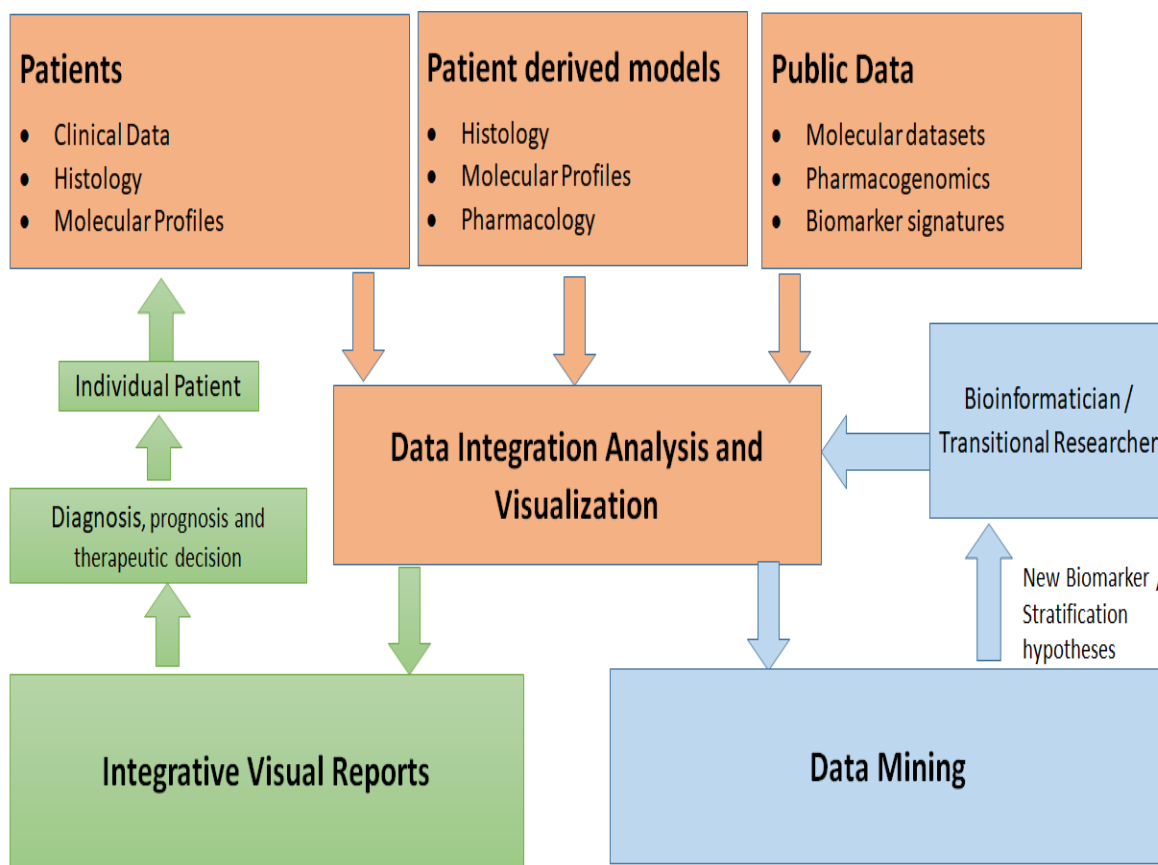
Patients
- Clinical Data
- Histology
- Molecular Profiles

Patient derived models
- Histology
- Molecular Profiles
- Pharmacology

Public Data
- Molecular datasets
- Pharmacogenomics
- Biomarker signatures

Individual Patient

Data Integration Analysis and Visualization

Bioinformatician / Transitional Researcher

Diagnosis, prognosis and therapeutic decision

New Biomarker / Stratification hypotheses

Integrative Visual Reports

Data Mining